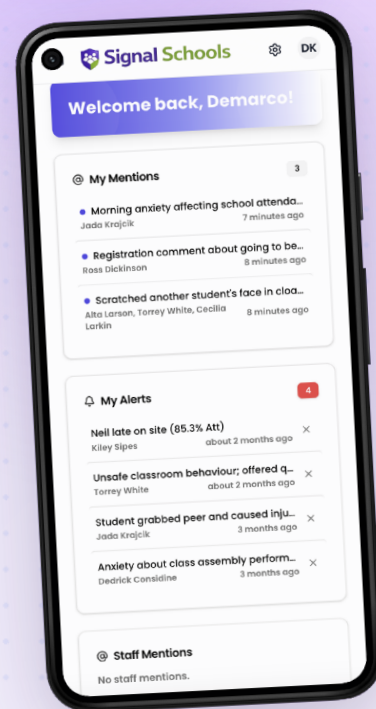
Signal Schools DK

Welcome back, Demarco!

@ My Mentions 3

Morning anxiety affecting school attenda...
Jada Krajcik 7 minutes ago

Registration comment about going to be...
Ross Dickinson 8 minutes ago

Scratched another student's face in cloa...
Alta Larson, Torrey White, Cecilia Larkin 8 minutes ago

My Alerts 4

Neil late on site (85.3% Att)
Kiley Sipes about 2 months ago ×

Unsafe classroom behaviour; offered q...
Torrey White about 2 months ago ×

Student grabbed peer and caused inju...
Jada Krajcik 3 months ago ×

Anxiety about class assembly perform...
Dedrick Considine 3 months ago ×

@ Staff Mentions

No staff mentions.